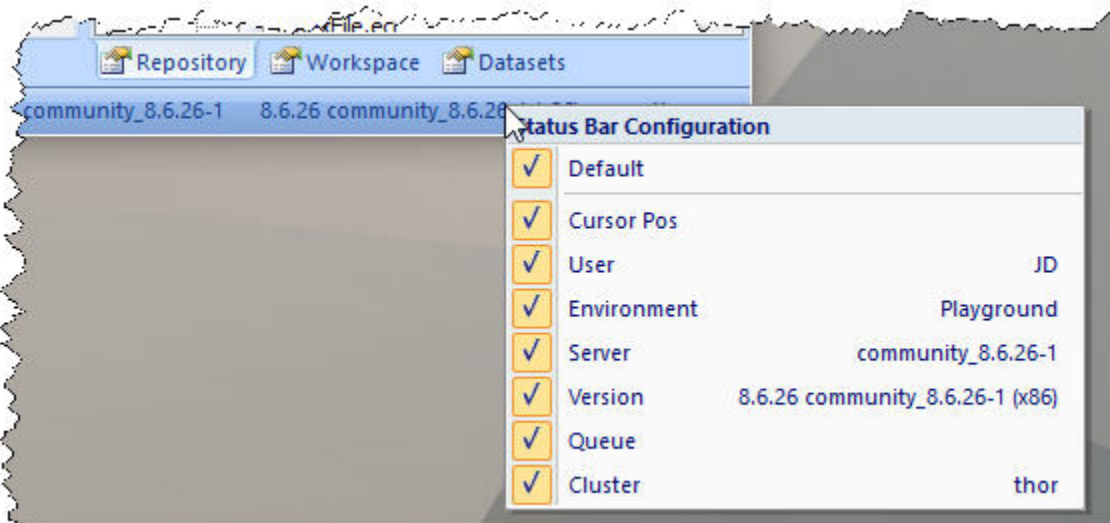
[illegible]File.ecl

Repository Workspace Datasets

community_8.6.26-1 8.6.26 community_8.6.26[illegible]

Status Bar Configuration

Default

Cursor Pos

User JD

Environment Playground

Server community_8.6.26-1

Version 8.6.26 community_8.6.26-1 (x86)

Queue

Cluster thor